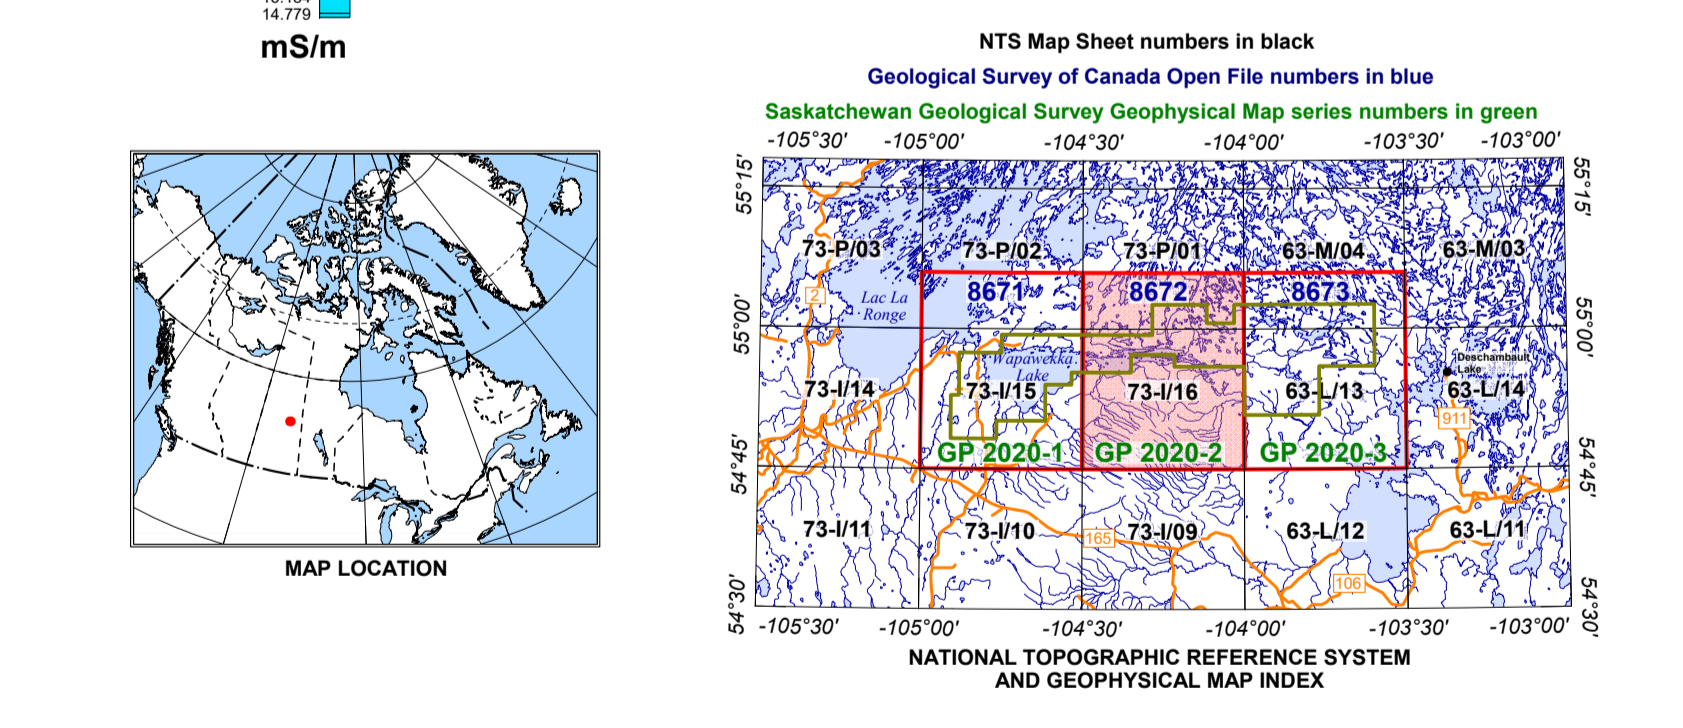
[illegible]
14.779

mS/m

MAP LOCATION

NTS Map Sheet numbers in black

Geological Survey of Canada Open File numbers in blue

Saskatchewan Geological Survey Geophysical Map series numbers in green

-105°30' -105°00' -104°30' -104°00' -103°30' -103°00'

55°15' 55°15'

73-P/03 73-P/02 73-P/01 63-M/04 63-M/03

2 Lac La Ronge 8671 8672 8673

55°00' 55°00'

Wapawekka Lake Deschambault Lake

73-I/14 73-I/15 73-I/16 63-L/13 63-L/14

911

GP 2020-1 GP 2020-2 GP 2020-3

54°45' 54°45'

73-I/11 73-I/10 165 73-I/09 63-L/12 63-L/11

106

54°30' 54°30'

-105°30' -105°00' -104°30' -104°00' -103°30' -103°00'

NATIONAL TOPOGRAPHIC REFERENCE SYSTEM
AND GEOPHYSICAL MAP INDEX